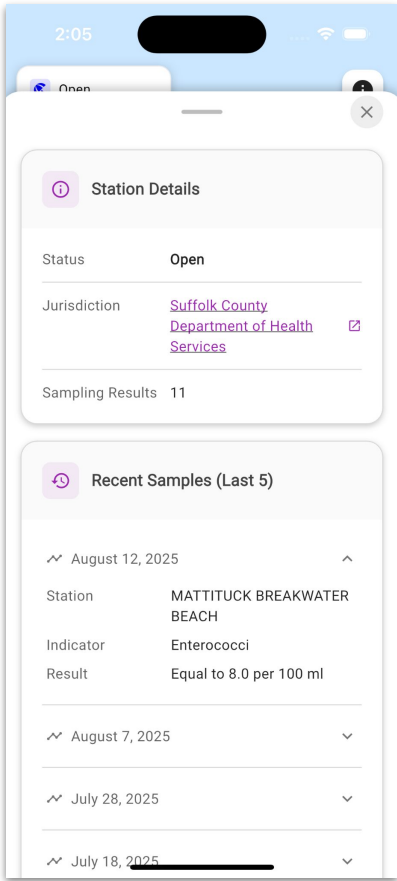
2:05

Open

Station Details

| | |
|---|---|
| Status | Open |
| Jurisdiction | Suffolk County Department of Health Services |
| Sampling Results | 11 |

Recent Samples (Last 5)

August 12, 2025

| | |
|---|---|
| Station | MATTITUCK BREAKWATER BEACH |
| Indicator | Enterococci |
| Result | Equal to 8.0 per 100 ml |

August 7, 2025

July 28, 2025

July 18, 2025